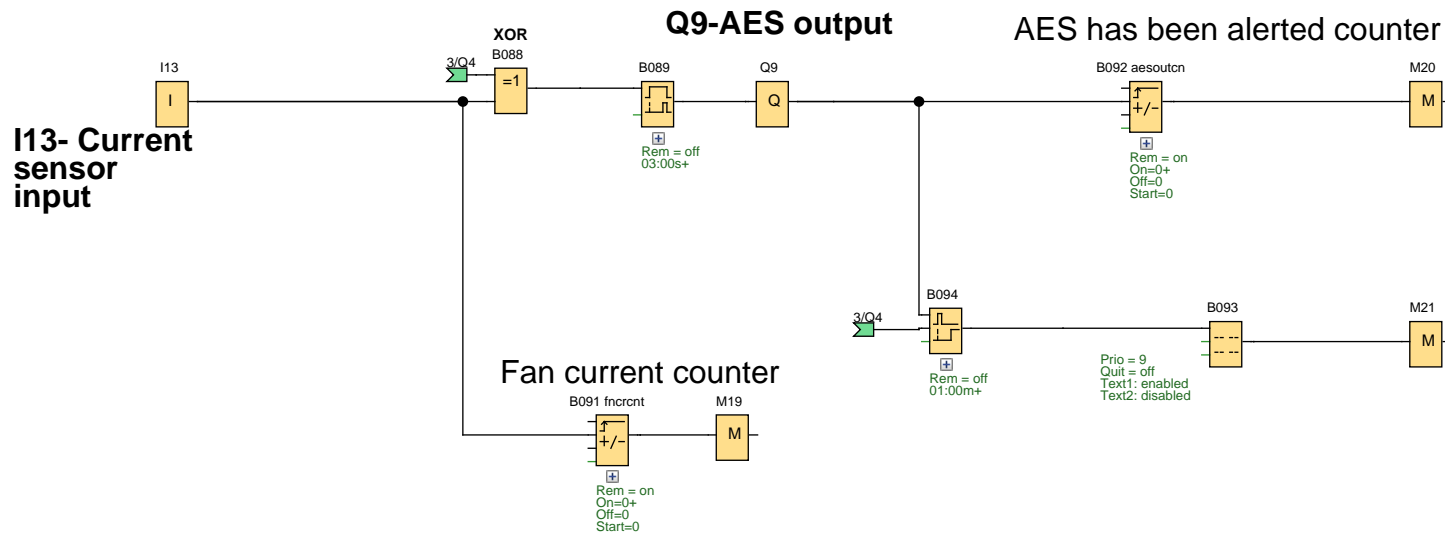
Q9-AES output

AES has been alerted counter

XOR

I13

3/Q4

B088

=1

B089

Q9

Q

B092 aesoutcn

+/-

M20

M

I

I13- Current sensor input

Rem = off
03:00s+

Rem = on
On=0+
Off=0
Start=0

B094

3/Q4

B093

M21

M

Rem = off
01:00m+

Prio = 9
Quit = off
Text1: enabled
Text2: disabled

Fan current counter

B091 fncrcnt

+/-

M19

M

Rem = on
On=0+
Off=0
Start=0